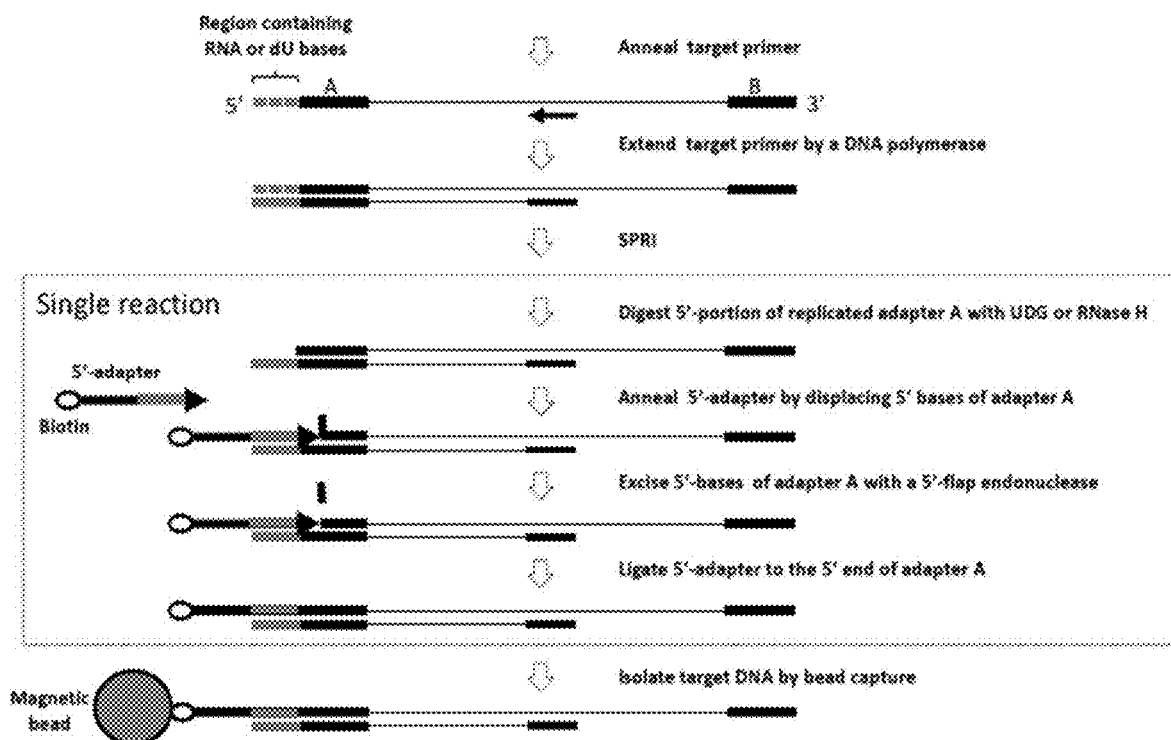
Region containing RNA or dU bases

5' A B 3'

Anneal target primer

Extend target primer by a DNA polymerase

SPRI

Single reaction

Digest 5'-portion of replicated adapter A with UDG or RNase H

5'-adapter

Biotin

Anneal 5'-adapter by displacing 5' bases of adapter A

Excise 5'-bases of adapter A with a 5'-flap endonuclease

Ligate 5'-adapter to the 5' end of adapter A

Isolate target DNA by bead capture

Magnetic bead